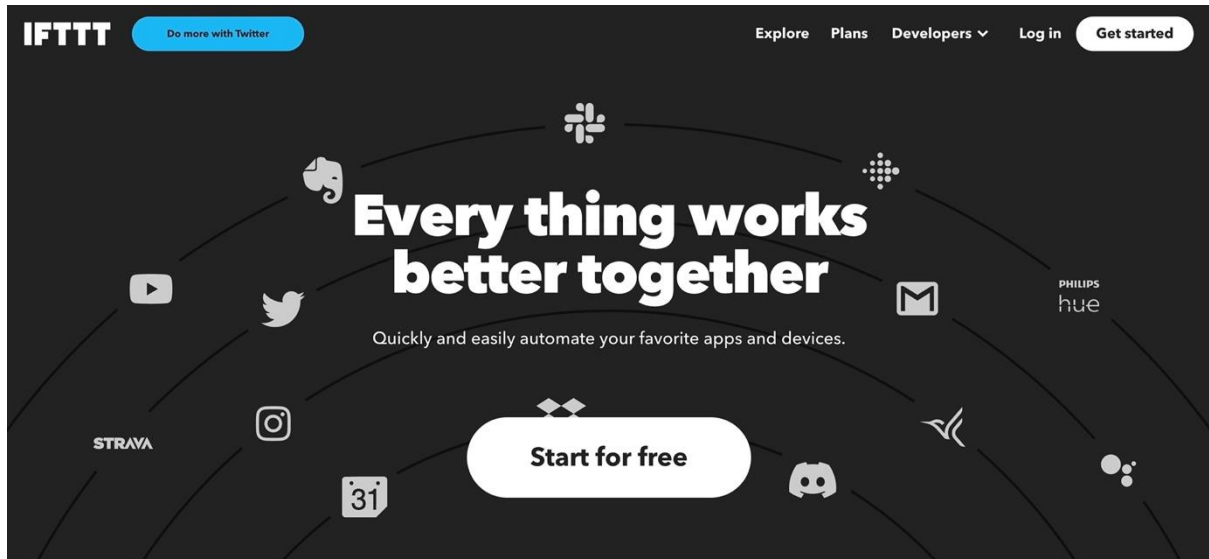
IFTTT Do more with Twitter

Explore Plans Developers Log in Get started

Every thing works better together

Quickly and easily automate your favorite apps and devices.

PHILIPS hue

STRAVA

31

Start for free